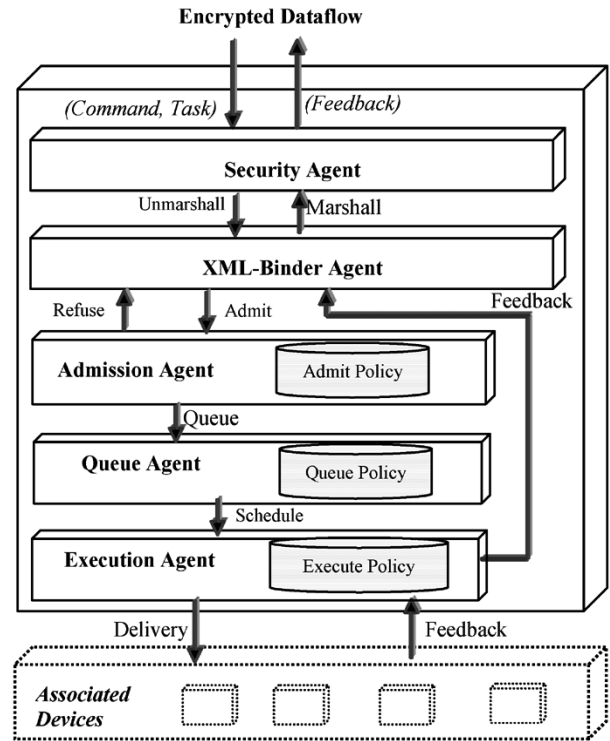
Encrypted Dataflow

(Command, Task)

(Feedback)

Security Agent

Unmarshall

Marshall

XML-Binder Agent

Refuse

Admit

Feedback

Admission Agent

Admit Policy

Queue

Queue Agent

Queue Policy

Schedule

Execution Agent

Execute Policy

Delivery

Feedback

Associated Devices